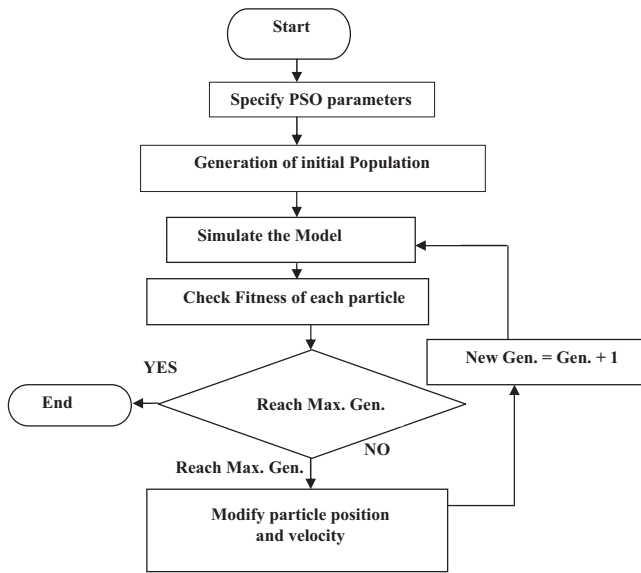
Start

Specify PSO parameters

Generation of initial Population

Simulate the Model

Check Fitness of each particle

YES

End

Reach Max. Gen.

NO

New Gen. = Gen. + 1

Reach Max. Gen.

Modify particle position and velocity